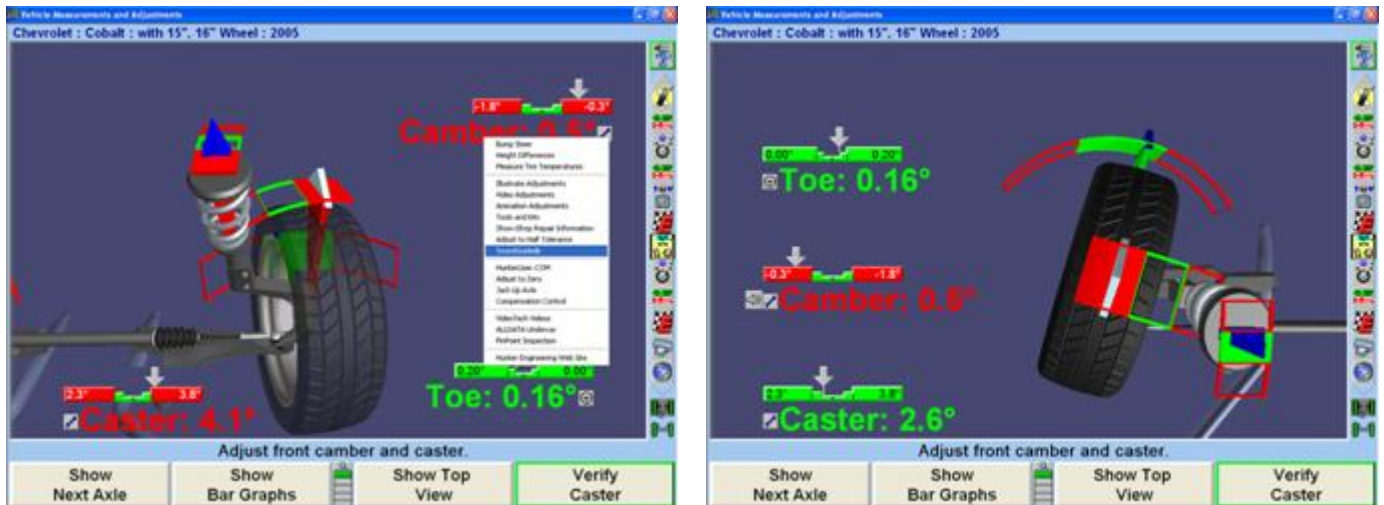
Vehicle Measurements and Adjustments

Chevrolet : Cobalt : with 15", 16" Wheel : 2005

-1.8° -0.3°

Camber: 0.5°

Bump Steer
Height Differences
Measure Tire Temperatures
Illustrate Adjustments
Video Adjustments
Animation Adjustments
Tools and Kits
Show Shop Repair Information
Adjust to Half Tolerance
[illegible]
MarketLinx.COM
Adjust to Zero
Jack Up Axle
Compensation Control
VideoTech Videos
ALLDATA Undercar
PinPoint Inspection
Hunter Engineering Web Site

0.20° 0.00°

Toe: 0.16°

2.3° 3.8°

Caster: 4.1°

Adjust front camber and caster.

Show Next Axle | Show Bar Graphs | Show Top View | Verify Caster

Vehicle Measurements and Adjustments

Chevrolet : Cobalt : with 15", 16" Wheel : 2005

0.00° 0.20°

Toe: 0.16°

-0.3° -1.8°

Camber: 0.5°

2.3° 3.8°

Caster: 2.6°

Adjust front camber and caster.

Show Next Axle | Show Bar Graphs | Show Top View | Verify Caster